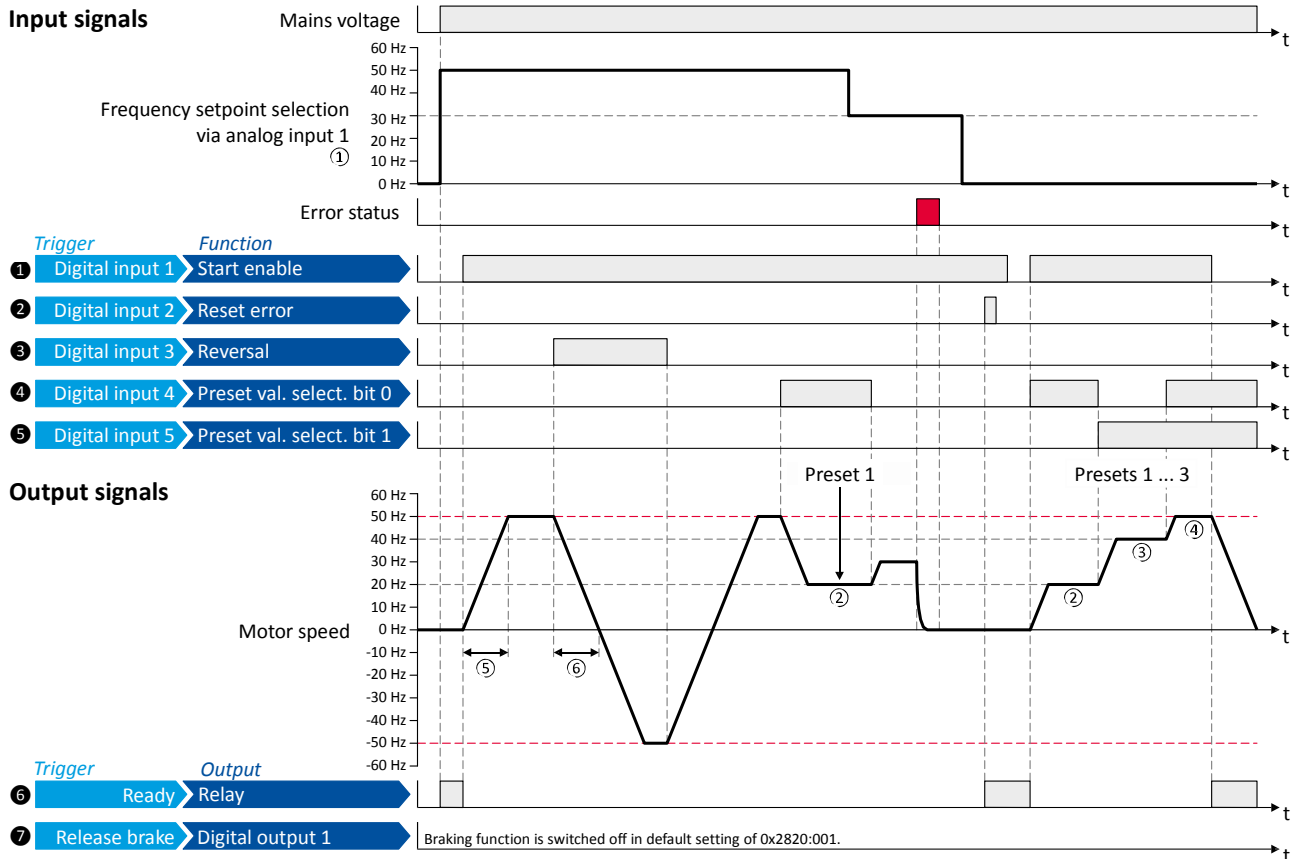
Input signals

Mains voltage

t

60 Hz
50 Hz
40 Hz
30 Hz
20 Hz
10 Hz
0 Hz

Frequency setpoint selection via analog input 1 ①

t

Error status

t

Trigger Function

❶ Digital input 1 Start enable t
❷ Digital input 2 Reset error t
❸ Digital input 3 Reversal t
❹ Digital input 4 Preset val. select. bit 0 t
❺ Digital input 5 Preset val. select. bit 1 t

Output signals

Preset 1

Presets 1 ... 3

60 Hz
50 Hz
40 Hz
30 Hz
20 Hz
10 Hz
0 Hz
-10 Hz
-20 Hz
-30 Hz
-40 Hz
-50 Hz
-60 Hz

Motor speed

② ② ③ ④ ⑤ ⑥

t

Trigger Output

❻ Ready Relay t

❼ Release brake Digital output 1 Braking function is switched off in default setting of 0x2820:001. t